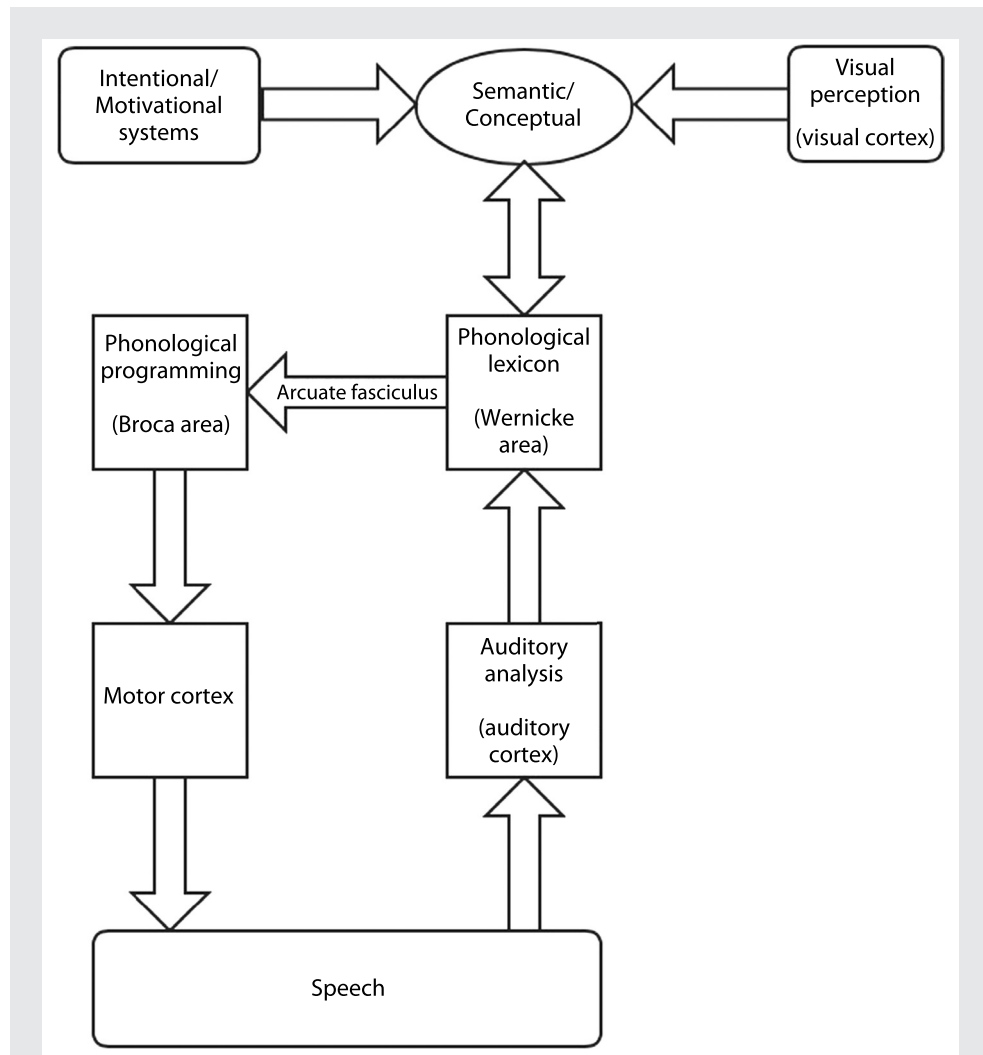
Intentional/
Motivational
systems

Semantic/
Conceptual

Visual
perception
(visual cortex)

Phonological
programming
(Broca area)

Arcuate fasciculus

Phonological
lexicon
(Wernicke
area)

Motor cortex

Auditory
analysis
(auditory
cortex)

Speech